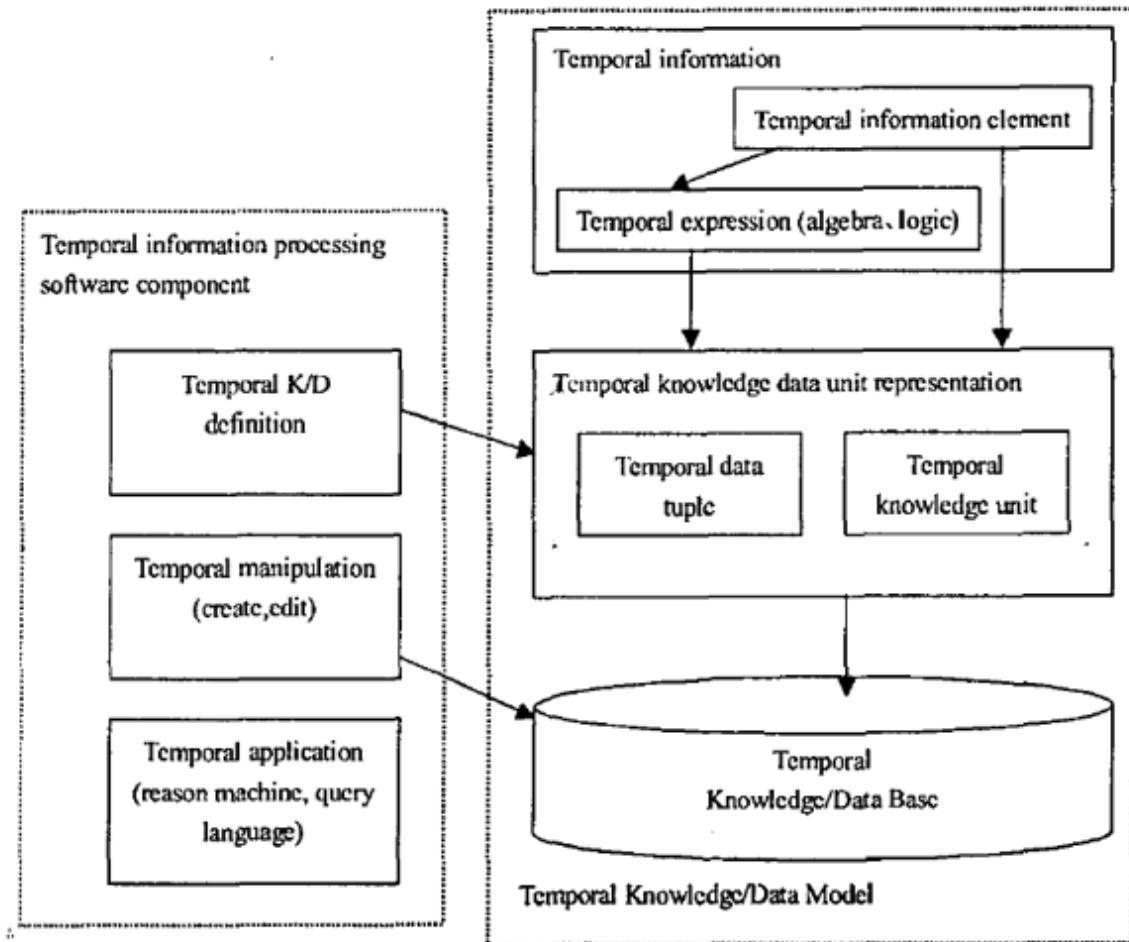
Temporal information

Temporal information element

Temporal expression (algebra、logic)

Temporal information processing software component

Temporal K/D definition

Temporal knowledge data unit representation

Temporal data tuple

Temporal knowledge unit

Temporal manipulation (create,edit)

Temporal application (reason machine, query language)

Temporal Knowledge/Data Base

Temporal Knowledge/Data Model